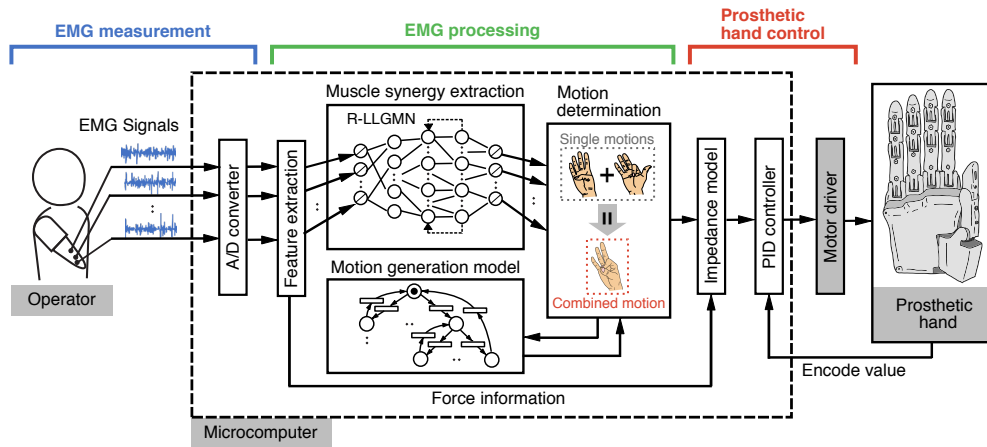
EMG measurement

EMG processing

Prosthetic hand control

EMG Signals

Operator

A/D converter

Feature extraction

Muscle synergy extraction

R-LLGMN

Motion determination

Single motions

Combined motion

Motion generation model

Impedance model

PID controller

Motor driver

Prosthetic hand

Encode value

Force information

Microcomputer